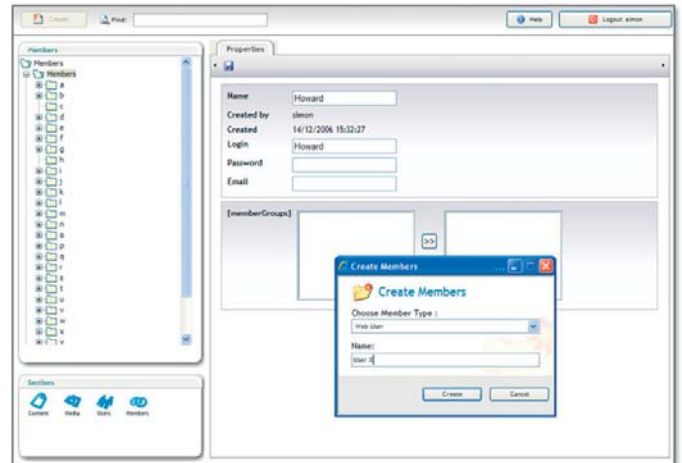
Create
Find:
Help
Logout: simon

Members
Members
Members
a
b
c
d
e
f
g
h
i
j
k
l
m
n
o
p
q
r
s
t
u
v
w
x
y

Sections
Content
Media
Users
Members

Properties

| Name | Howard |
|---|---|
| Created by | simon |
| Created | 14/12/2006 15:32:27 |
| Login | Howard |
| Password | |
| Email | |

[memberGroups]
>>

Create Members
Create Members
Choose Member Type :
Web User
Name:
User X
Create
Cancel